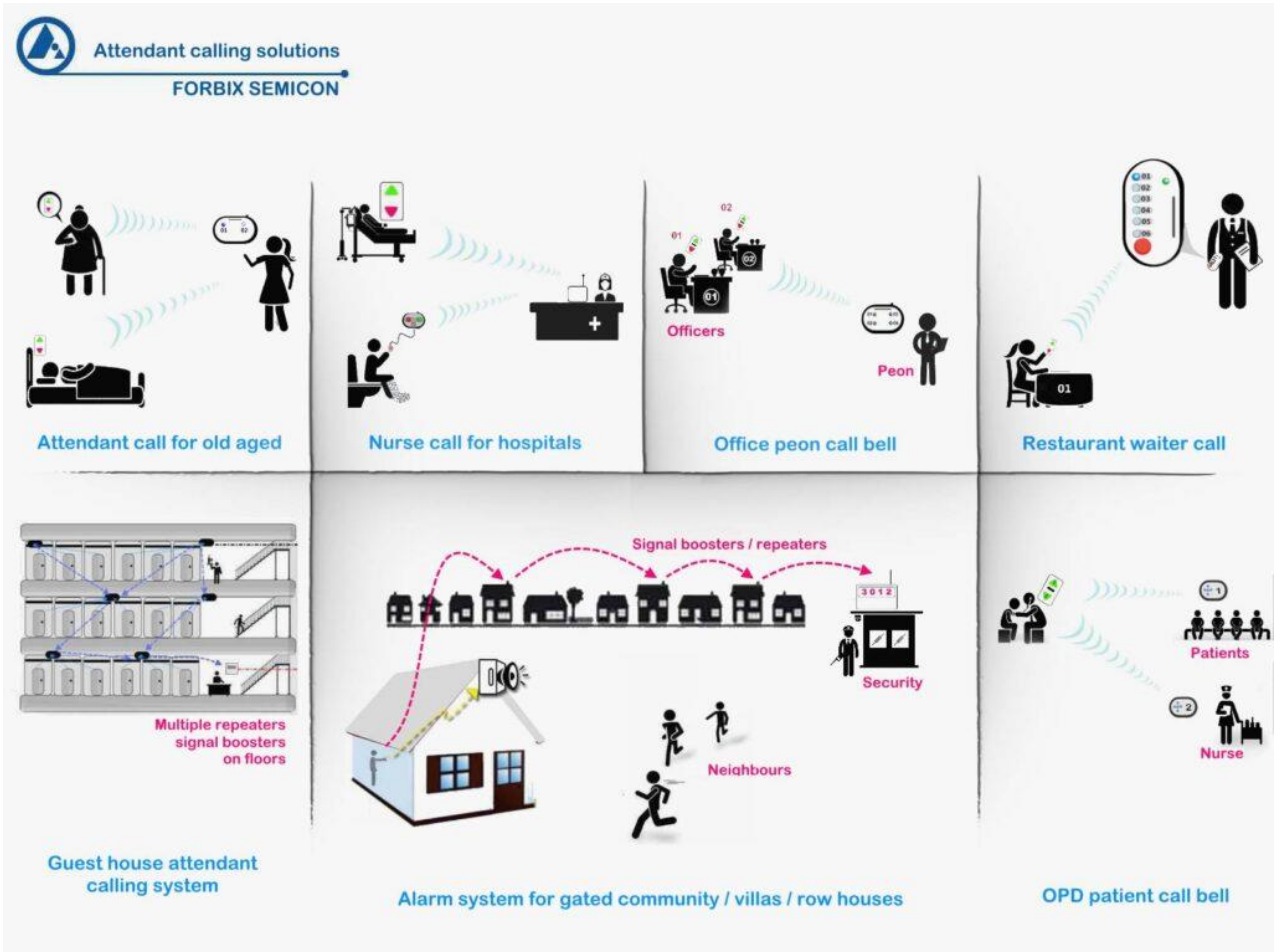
Attendant calling solutions
FORBIX SEMICON

01 02

Attendant call for old aged

Nurse call for hospitals

02
01
Officers
02
01
Peon

Office peon call bell

01
02
03
04
05
06
01

Restaurant waiter call

Multiple repeaters signal boosters on floors

Guest house attendant calling system

Signal boosters / repeaters
3012
Security
Neighbours

Alarm system for gated community / villas / row houses

1
Patients
2
Nurse

OPD patient call bell